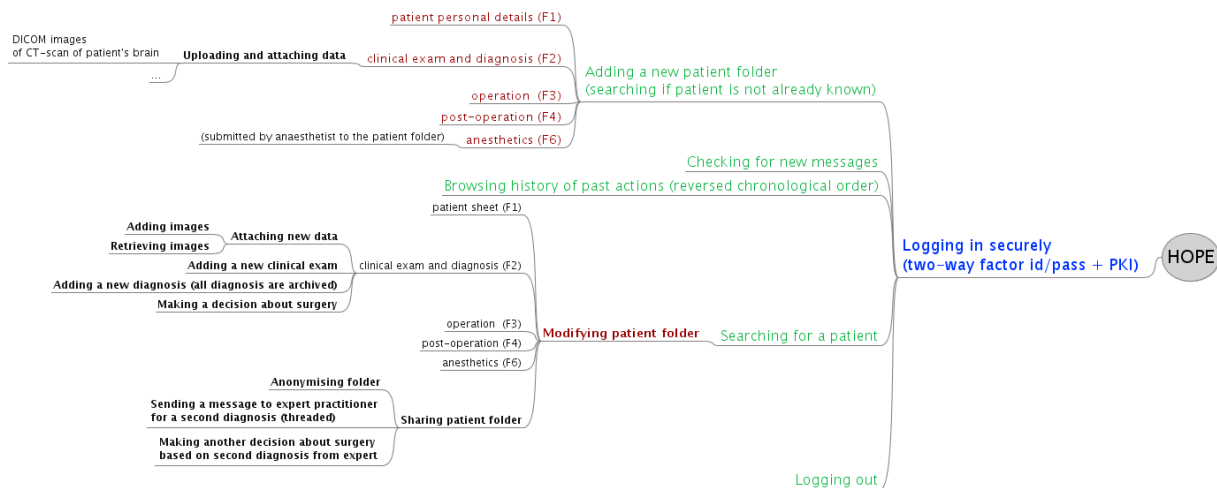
HOPE

Logging in securely
(two-way factor id/pass + PKI)

Adding a new patient folder
(searching if patient is not already known)

patient personal details (F1)

clinical exam and diagnosis (F2)

Uploading and attaching data

DICOM images
of CT-scan of patient's brain

...

operation (F3)

post-operation (F4)

anesthetics (F6)

(submitted by anaesthetist to the patient folder)

Checking for new messages

Browsing history of past actions (reversed chronological order)

Searching for a patient

Modifying patient folder

patient sheet (F1)

clinical exam and diagnosis (F2)

Attaching new data

Adding images

Retrieving images

Adding a new clinical exam

Adding a new diagnosis (all diagnosis are archived)

Making a decision about surgery

operation (F3)

post-operation (F4)

anesthetics (F6)

Sharing patient folder

Anonymising folder

Sending a message to expert practitioner
for a second diagnosis (threaded)

Making another decision about surgery
based on second diagnosis from expert

Logging out